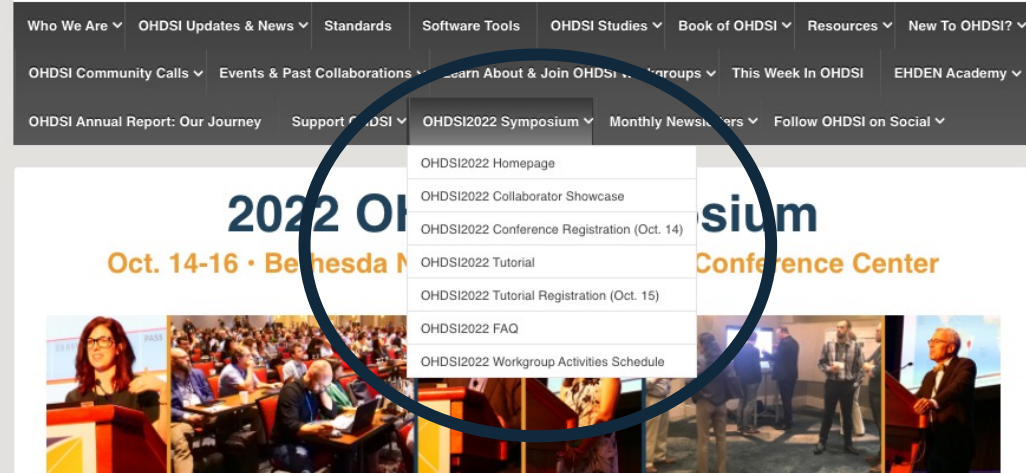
Who We Are ⌄ OHDSI Updates & News ⌄ Standards Software Tools OHDSI Studies ⌄ Book of OHDSI ⌄ Resources ⌄ New To OHDSI? ⌄

OHDSI Community Calls ⌄ Events & Past Collaborations ⌄ Learn About & Join OHDSI Workgroups ⌄ This Week In OHDSI EHDEN Academy ⌄

OHDSI Annual Report: Our Journey Support OHDSI ⌄ OHDSI2022 Symposium ⌄ Monthly Newsletters ⌄ Follow OHDSI on Social ⌄

OHDSI2022 Homepage
OHDSI2022 Collaborator Showcase
OHDSI2022 Conference Registration (Oct. 14)
OHDSI2022 Tutorial
OHDSI2022 Tutorial Registration (Oct. 15)
OHDSI2022 FAQ
OHDSI2022 Workgroup Activities Schedule

2022 OH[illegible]osium

Oct. 14-16 • Bethesda N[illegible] Conference Center